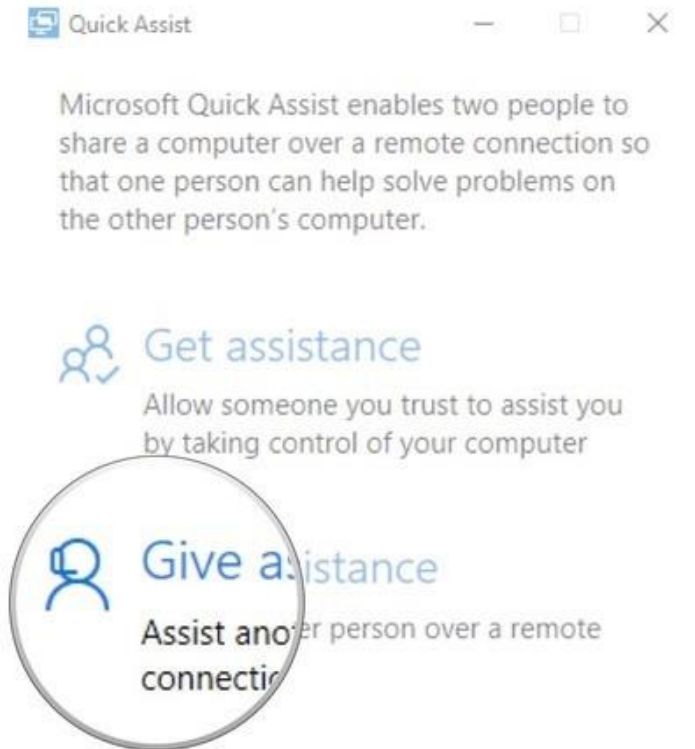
Quick Assist

Microsoft Quick Assist enables two people to share a computer over a remote connection so that one person can help solve problems on the other person's computer.

Get assistance

Allow someone you trust to assist you by taking control of your computer

Give assistance

Assist another person over a remote connection